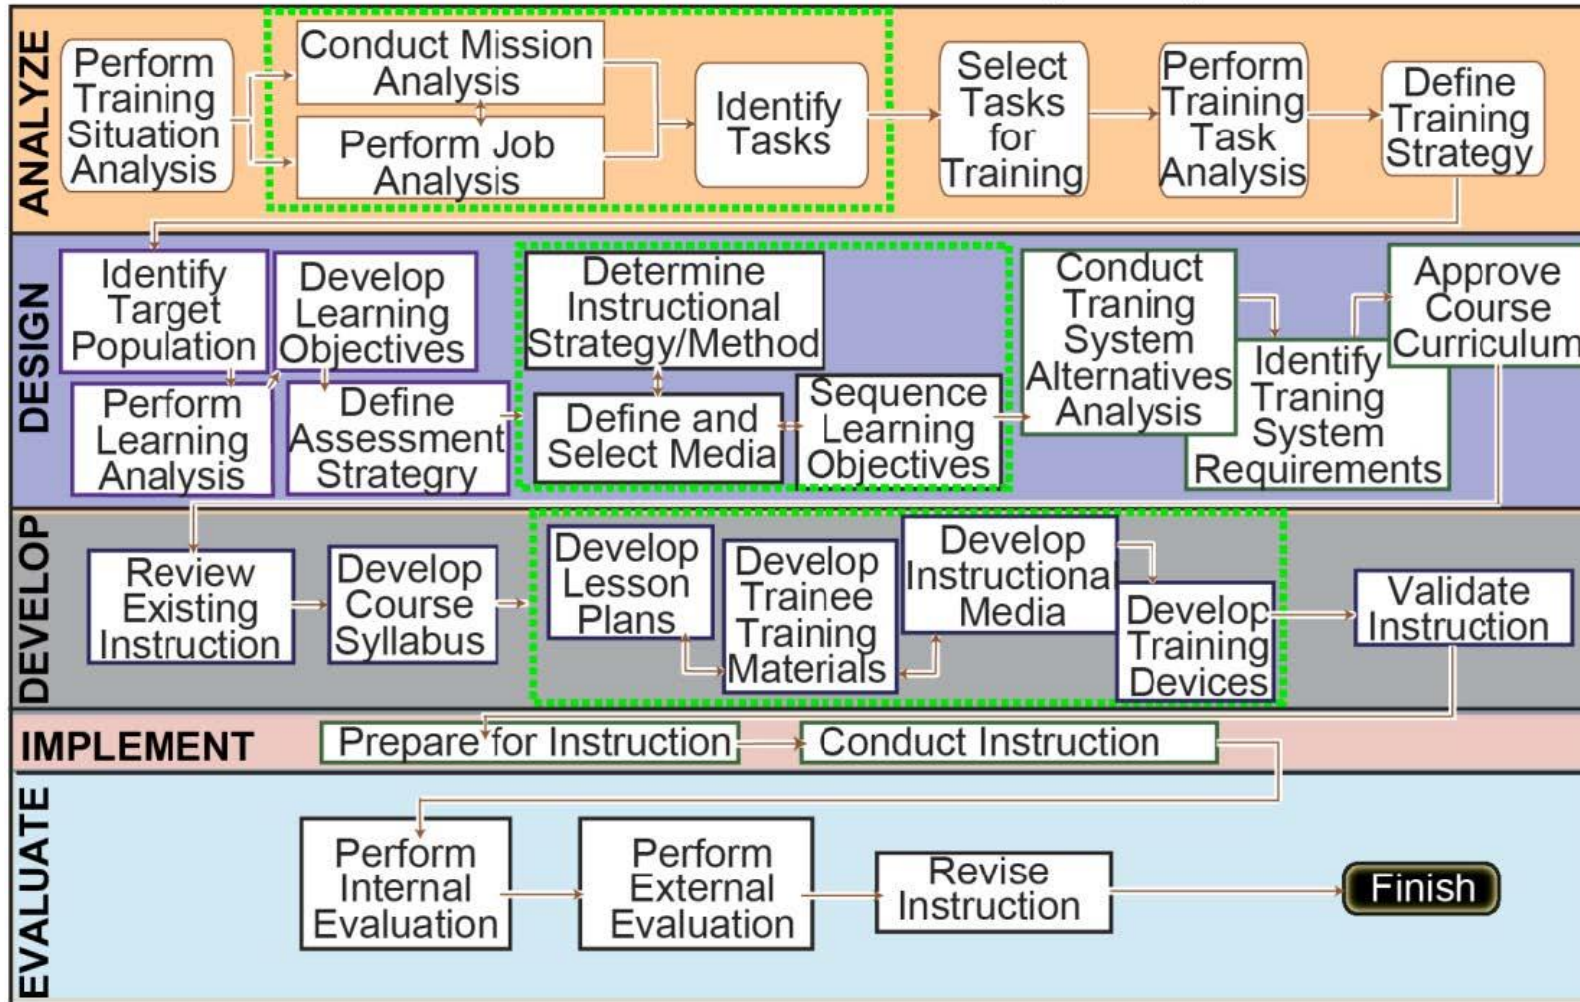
ANALYZE

Perform Training Situation Analysis

Conduct Mission Analysis

Perform Job Analysis

Identify Tasks

Select Tasks for Training

Perform Training Task Analysis

Define Training Strategy

DESIGN

Identify Target Population

Develop Learning Objectives

Perform Learning Analysis

Define Assessment Strategy

Determine Instructional Strategy/Method

Define and Select Media

Sequence Learning Objectives

Conduct Traning System Alternatives Analysis

Identify Traning System Requirements

Approve Course Curriculum

DEVELOP

Review Existing Instruction

Develop Course Syllabus

Develop Lesson Plans

Develop Trainee Training Materials

Develop Instructional Media

Develop Training Devices

Validate Instruction

IMPLEMENT

Prepare for Instruction

Conduct Instruction

EVALUATE

Perform Internal Evaluation

Perform External Evaluation

Revise Instruction

Finish